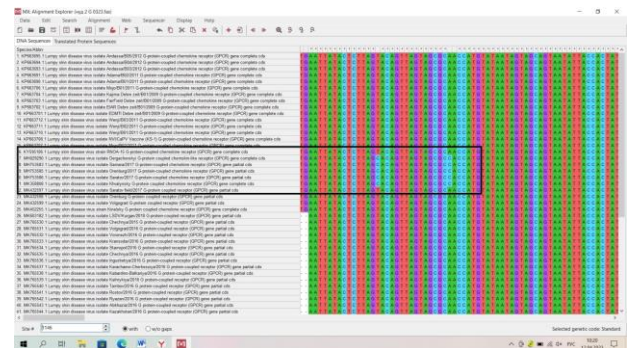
Data Edit Search Alignment Web Sequencer Display Help

DNA Sequences Translated Protein Sequences

Species/Abbrv

Lumpy skin disease virus isolate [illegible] G-protein-coupled chemokine receptor (GPCR) gene complete cds

Site # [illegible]

with

w/o gaps

Selected genetic code: Standard